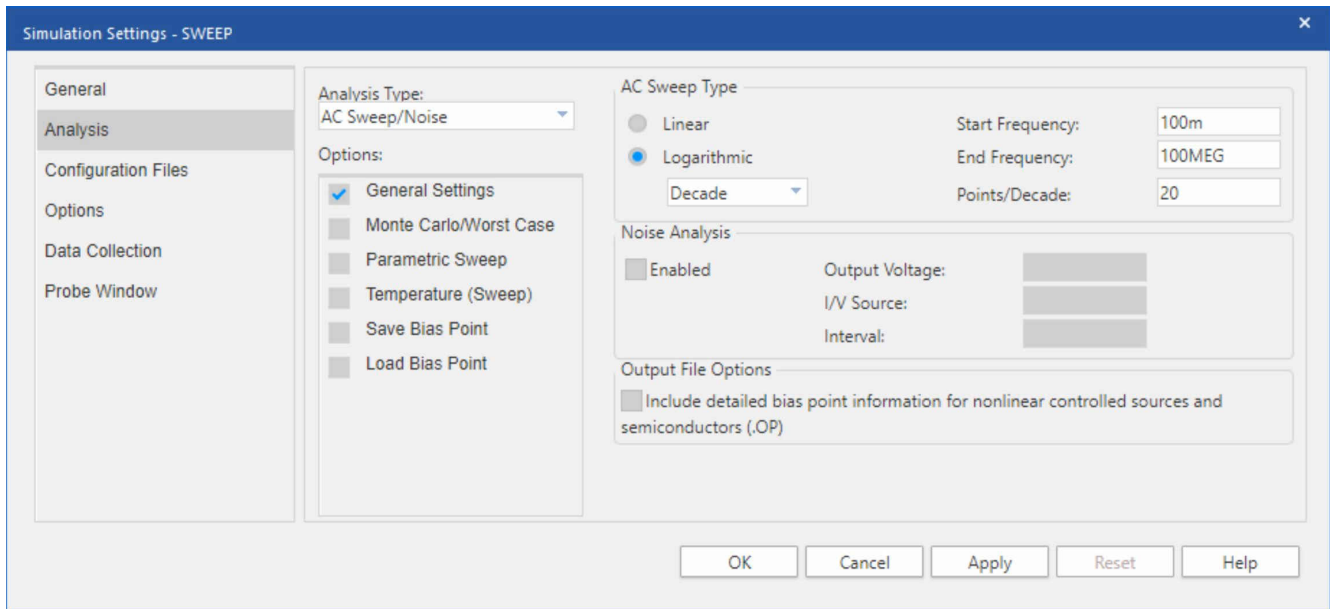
Simulation Settings - SWEEP

×

General
Analysis
Configuration Files
Options
Data Collection
Probe Window

Analysis Type:
AC Sweep/Noise

Options:
General Settings
Monte Carlo/Worst Case
Parametric Sweep
Temperature (Sweep)
Save Bias Point
Load Bias Point

AC Sweep Type
Linear
Logarithmic
Decade
Start Frequency: 100m
End Frequency: 100MEG
Points/Decade: 20

Noise Analysis
Enabled
Output Voltage:
I/V Source:
Interval:

Output File Options
Include detailed bias point information for nonlinear controlled sources and semiconductors (.OP)

OK
Cancel
Apply
Reset
Help